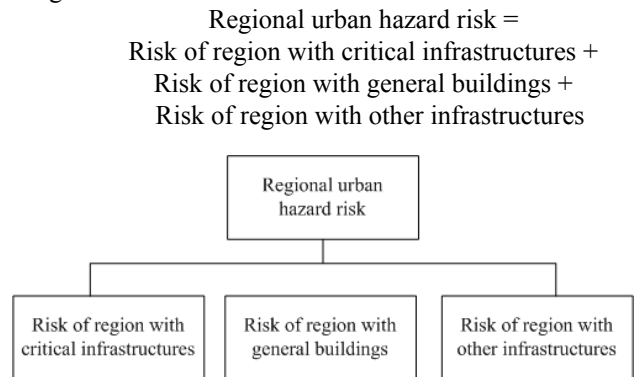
Regional urban hazard risk =
Risk of region with critical infrastructures +
Risk of region with general buildings +
Risk of region with other infrastructures

Regional urban hazard risk

Risk of region with critical infrastructures

Risk of region with general buildings

Risk of region with other infrastructures